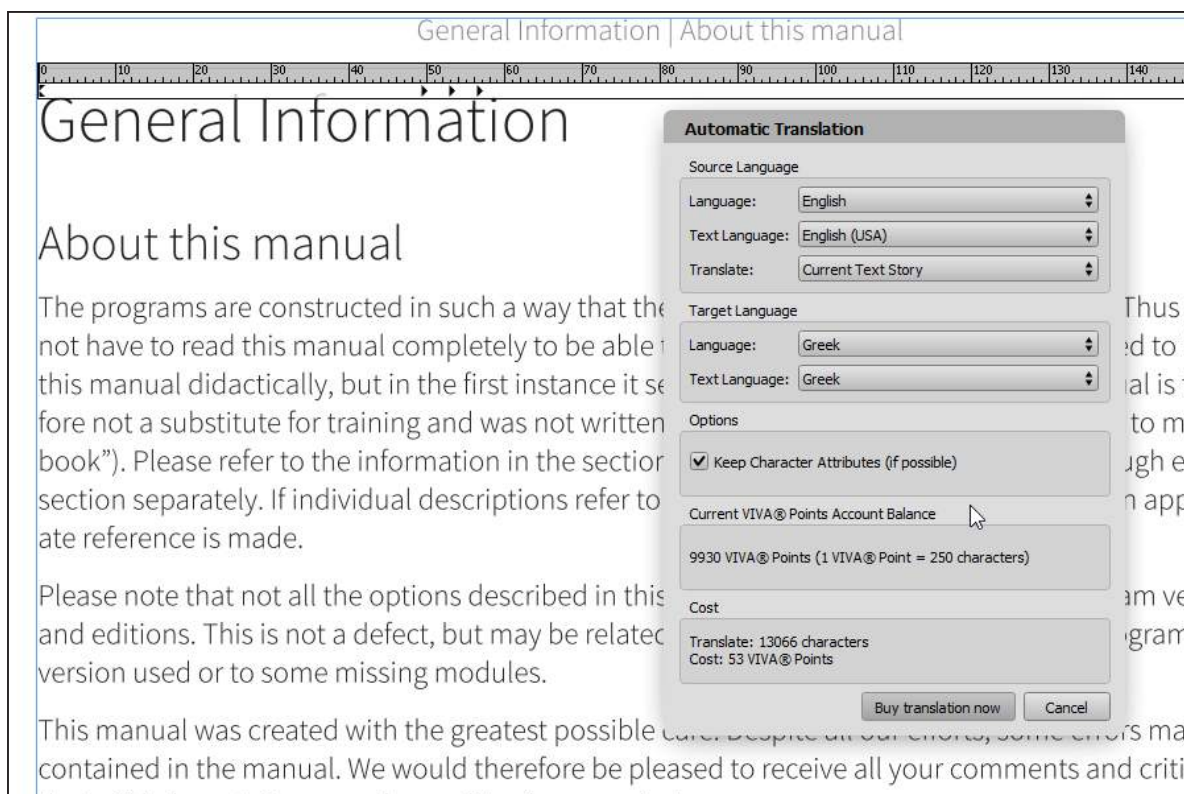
General Information | About this manual

0 10 20 30 40 50 60 70 80 90 100 110 120 130 140

General Information

About this manual

The programs are constructed in such a way that the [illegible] Thus not have to read this manual completely to be able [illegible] ed to this manual didactically, but in the first instance it se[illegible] al is fore not a substitute for training and was not written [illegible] to m book"). Please refer to the information in the sectior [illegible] ugh e section separately. If individual descriptions refer to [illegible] n app ate reference is made.

Please note that not all the options described in this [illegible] am ve and editions. This is not a defect, but may be relatec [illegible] gram version used or to some missing modules.

This manual was created with the greatest possible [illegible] ma contained in the manual. We would therefore be pleased to receive all your comments and criti

Automatic Translation

Source Language

Language: English

Text Language: English (USA)

Translate: Current Text Story

Target Language

Language: Greek

Text Language: Greek

Options

Keep Character Attributes (if possible)

Current VIVA® Points Account Balance

9930 VIVA® Points (1 VIVA® Point = 250 characters)

Cost

Translate: 13066 characters
Cost: 53 VIVA® Points

Buy translation now

Cancel